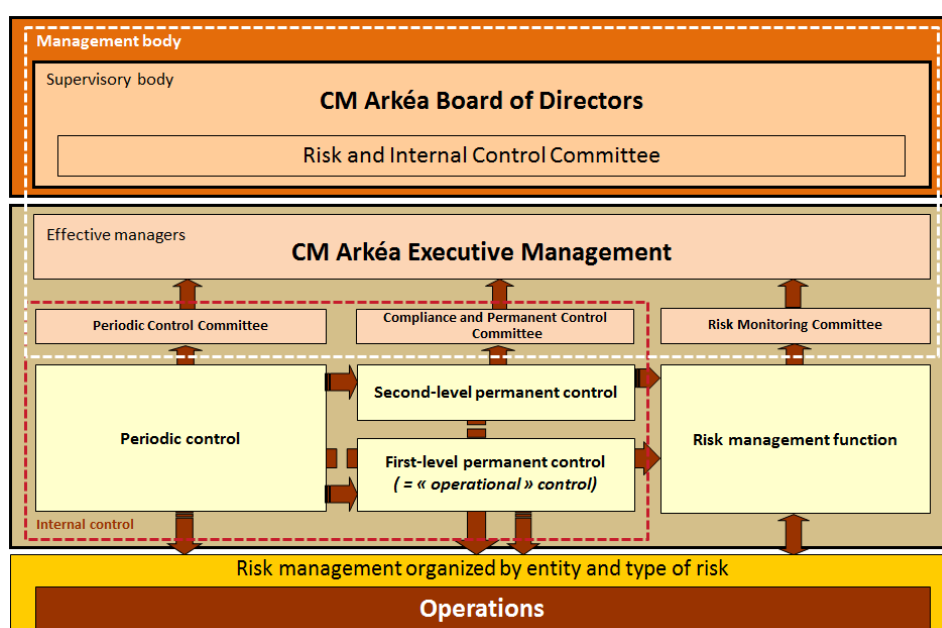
Management body

Supervisory body

CM Arkéa Board of Directors

Risk and Internal Control Committee

Effective managers

CM Arkéa Executive Management

Periodic Control Committee

Compliance and Permanent Control Committee

Risk Monitoring Committee

Periodic control

Second-level permanent control

First-level permanent control ( = « operational » control)

Risk management function

Internal control

Risk management organized by entity and type of risk

Operations